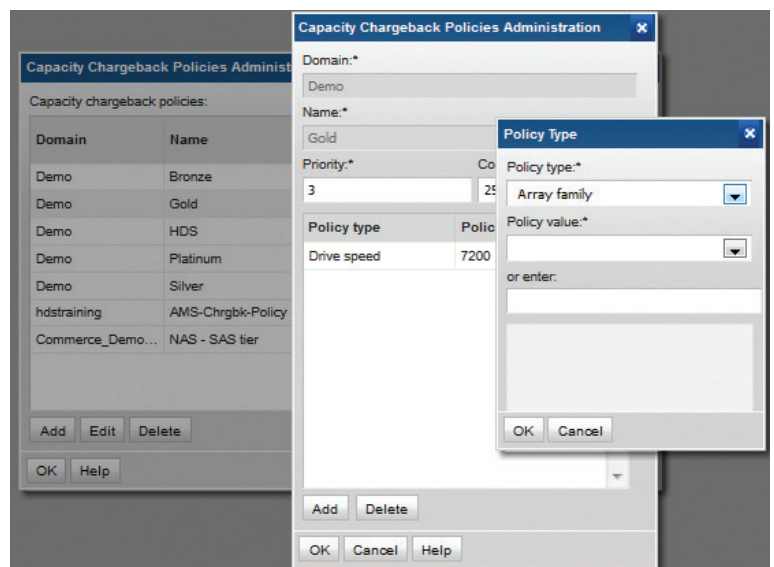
Capacity Chargeback Policies Administ

Capacity chargeback policies:

| Domain | Name |
|---|---|
| Demo | Bronze |
| Demo | Gold |
| Demo | HDS |
| Demo | Platinum |
| Demo | Silver |
| hdstraining | AMS-Chrgbk-Policy |
| Commerce_Demo... | NAS - SAS tier |

Add Edit Delete

OK Help

Capacity Chargeback Policies Administration

Domain:*

Demo

Name:*

Gold

Priority:*

3

Co

25

| Policy type | Polic |
|---|---|
| Drive speed | 7200 |

Add Delete

OK Cancel Help

Policy Type

Policy type:*

Array family

Policy value:*

or enter:

OK Cancel